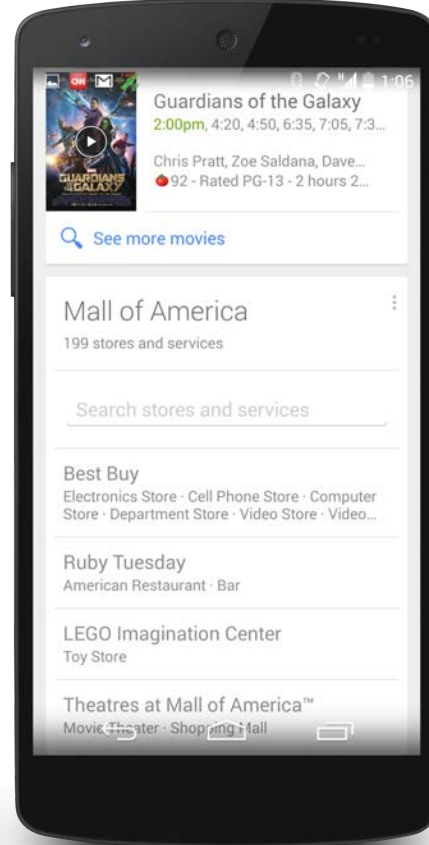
CNN M
1:06

GUARDIANS GALAXY

Guardians of the Galaxy
2:00pm, 4:20, 4:50, 6:35, 7:05, 7:3...

Chris Pratt, Zoe Saldana, Dave...
92 - Rated PG-13 - 2 hours 2...

See more movies

Mall of America
199 stores and services

Search stores and services

Best Buy
Electronics Store · Cell Phone Store · Computer Store · Department Store · Video Store · Video...

Ruby Tuesday
American Restaurant · Bar

LEGO Imagination Center
Toy Store

Theatres at Mall of America™
Movie Theater · Shopping Mall